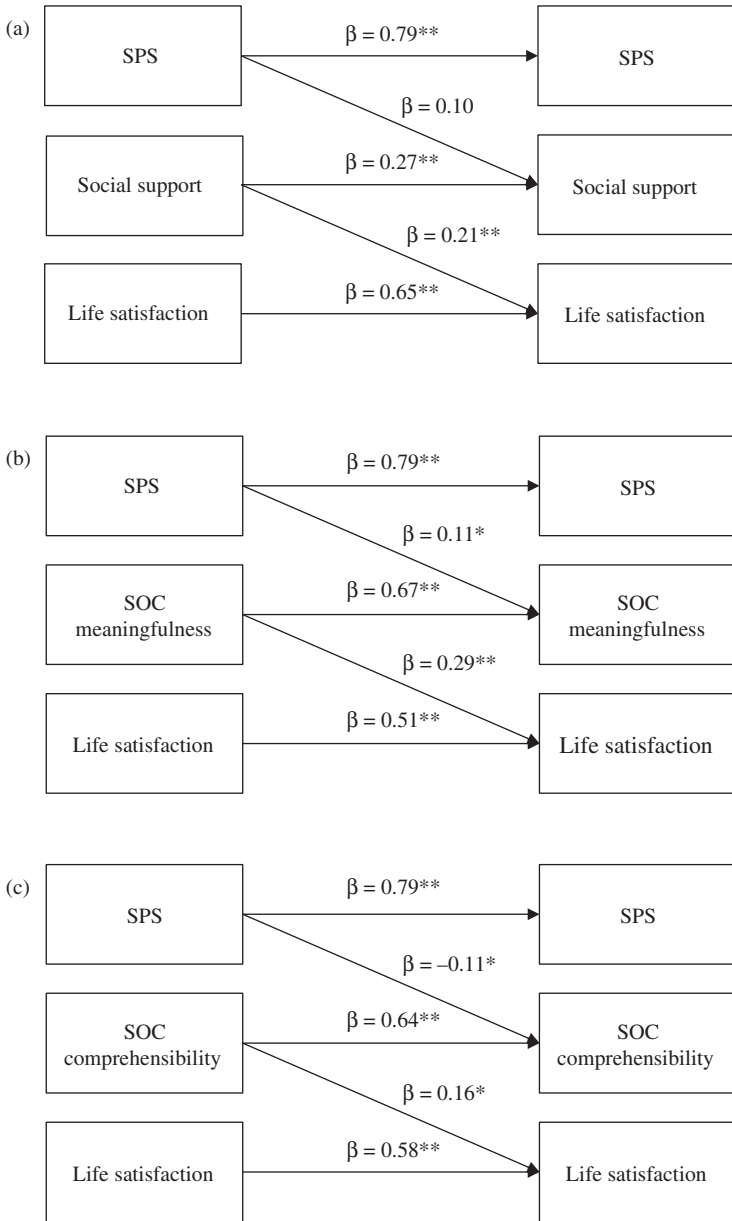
(a)

SPS

$\beta = 0.79^{**}$

SPS

$\beta = 0.10$

Social support

$\beta = 0.27^{**}$

Social support

$\beta = 0.21^{**}$

Life satisfaction

$\beta = 0.65^{**}$

Life satisfaction

(b)

SPS

$\beta = 0.79^{**}$

SPS

$\beta = 0.11^{*}$

SOC meaningfulness

$\beta = 0.67^{**}$

SOC meaningfulness

$\beta = 0.29^{**}$

Life satisfaction

$\beta = 0.51^{**}$

Life satisfaction

(c)

SPS

$\beta = 0.79^{**}$

SPS

$\beta = -0.11^{*}$

SOC comprehensibility

$\beta = 0.64^{**}$

SOC comprehensibility

$\beta = 0.16^{*}$

Life satisfaction

$\beta = 0.58^{**}$

Life satisfaction